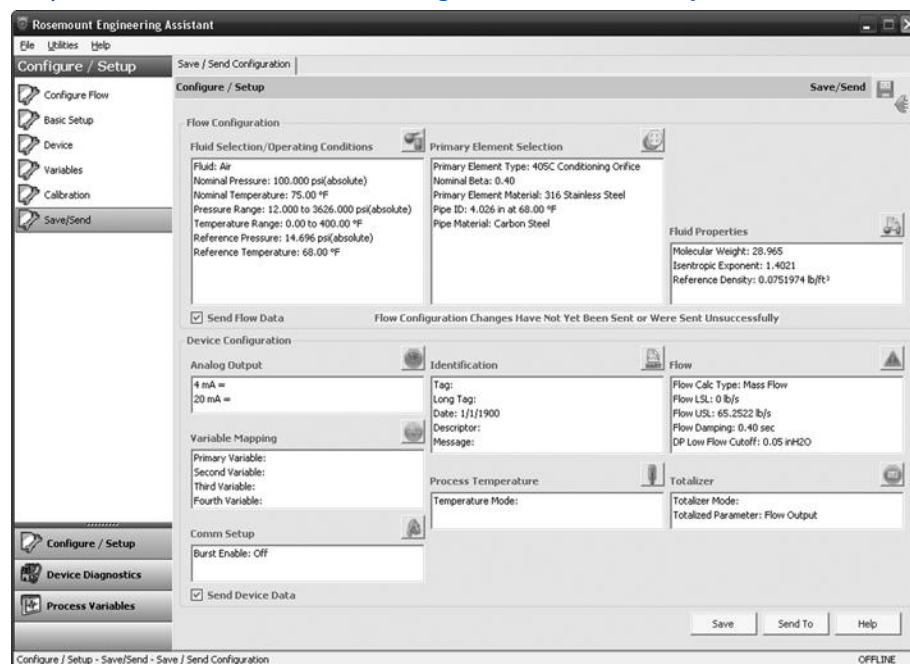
Rosemount Engineering Assistant

File Utilities Help

Configure / Setup

Configure Flow
Basic Setup
Device
Variables
Calibration
Save/Send

Save / Send Configuration

Configure / Setup

Save/Send

Flow Configuration

Fluid Selection/Operating Conditions

Fluid: Air
Nominal Pressure: 100.000 psi(absolute)
Nominal Temperature: 75.00 °F
Pressure Range: 12.000 to 3626.000 psi(absolute)
Temperature Range: 0.00 to 400.00 °F
Reference Pressure: 14.696 psi(absolute)
Reference Temperature: 68.00 °F

Primary Element Selection

Primary Element Type: 405C Conditioning Orifice
Nominal Beta: 0.40
Primary Element Material: 316 Stainless Steel
Pipe ID: 4.026 in at 68.00 °F
Pipe Material: Carbon Steel

Fluid Properties

Molecular Weight: 28.965
Isentropic Exponent: 1.4021
Reference Density: 0.0751974 lb/ft³

☑ Send Flow Data

Flow Configuration Changes Have Not Yet Been Sent or Were Sent Unsuccessfully

Device Configuration

Analog Output

4 mA =
20 mA =

Identification

Tag:
Long Tag:
Date: 1/1/1900
Descriptor:
Message:

Flow

Flow Calc Type: Mass Flow
Flow LSL: 0 lb/s
Flow USL: 65.2522 lb/s
Flow Damping: 0.40 sec
DP Low Flow Cutoff: 0.05 inH2O

Variable Mapping

Primary Variable:
Second Variable:
Third Variable:
Fourth Variable:

Process Temperature

Temperature Mode:

Totalizer

Totalizer Mode:
Totalized Parameter: Flow Output

Comm Setup

Burst Enable: Off

☑ Send Device Data

Configure / Setup
Device Diagnostics
Process Variables

Save
Send To
Help

Configure / Setup - Save/Send - Save / Send Configuration

OFFLINE